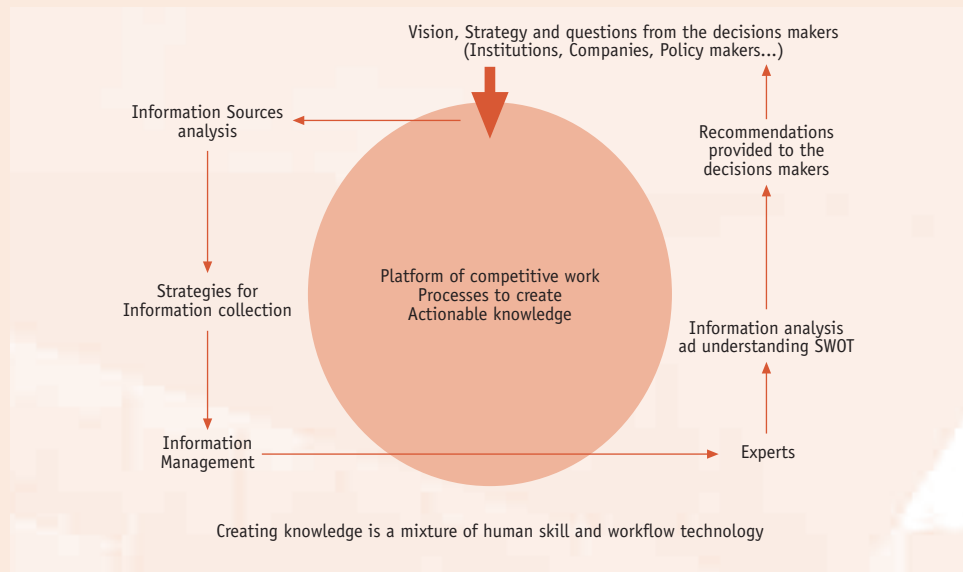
Vision, Strategy and questions from the decisions makers
(Institutions, Companies, Policy makers...)

Information Sources analysis

Recommendations provided to the decisions makers

Platform of competitive work
Processes to create
Actionable knowledge

Strategies for Information collection

Information analysis ad understanding SWOT

Information Management

Experts

Creating knowledge is a mixture of human skill and workflow technology